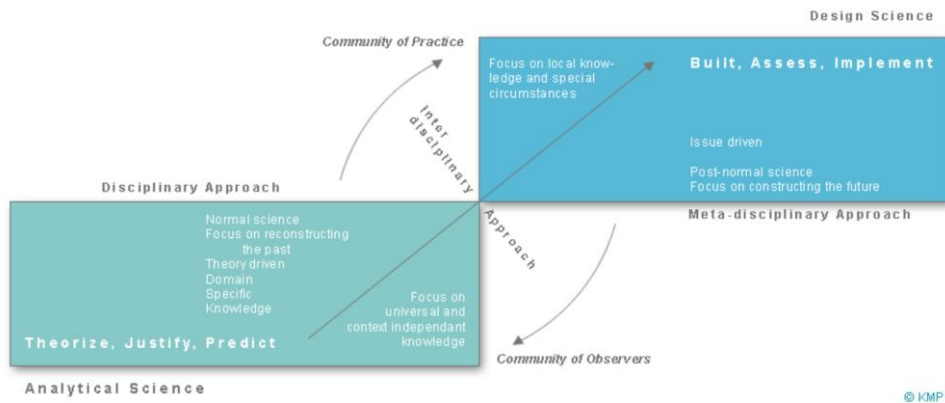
Design Science

Community of Practice

Focus on local knowledge and special circumstances

Built, Assess, Implement

Inter disciplinary

Issue driven

Post-normal science
Focus on constructing the future

Disciplinary Approach

Meta-disciplinary Approach

Approach

Normal science
Focus on reconstructing the past
Theory driven
Domain Specific Knowledge

Focus on universal and context independant knowledge

Theorize, Justify, Predict

Community of Observers

Analytical Science

© KMP